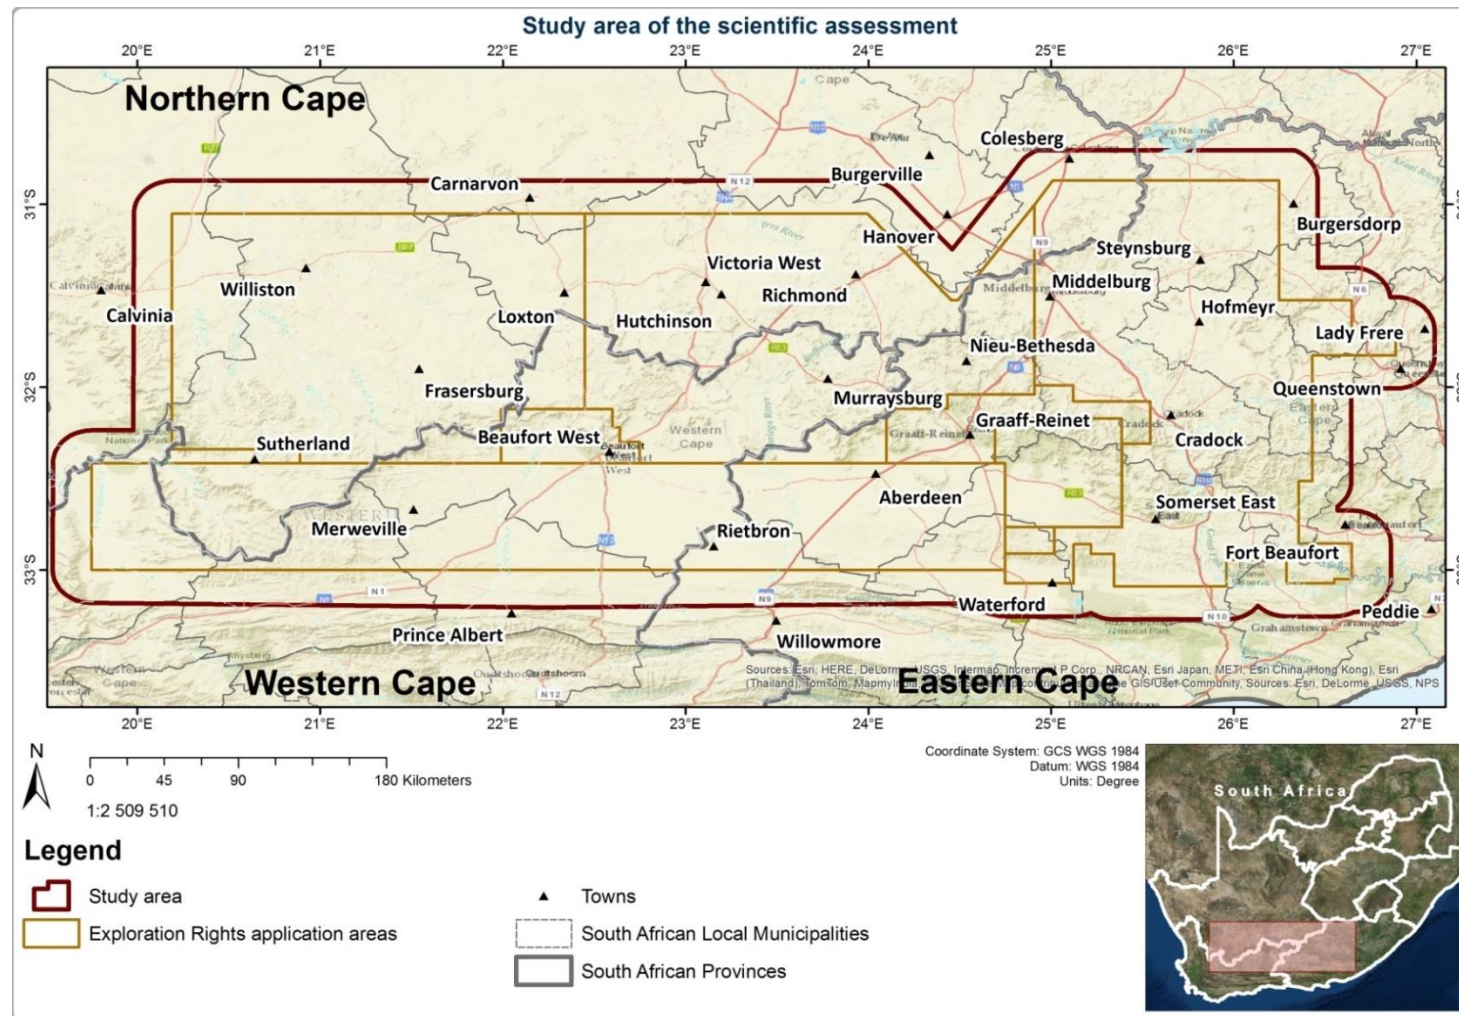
Study area of the scientific assessment

20°E 21°E 22°E 23°E 24°E 25°E 26°E 27°E

31°S 32°S 33°S

Northern Cape

Carnarvon
Burgerville
Colesberg
Burgersdorp
Hanover
Steynsburg
Victoria West
Middelburg
Richmond
Hofmeyr
Williston
Calvinia
Loxton
Hutchinson
Lady Frere
Nieu-Bethesda
Queenstown
Frasersburg
Murraysburg
Graaff-Reinet
Cradock
Sutherland
Beaufort West
Aberdeen
Somerset East
Merweville
Rietbron
Fort Beaufort
Waterford
Peddie
Prince Albert
Willowmore

Western Cape
Eastern Cape

N12 N1 N9 N10 N6

Sources: Esri, HERE, DeLorme, USGS, Intermap, increment P Corp., NRCAN, Esri Japan, METI, Esri China (Hong Kong), Esri (Thailand), TomTom, Mapmyindia, © OpenStreetMap contributors, and the GIS User Community, Sources: Esri, DeLorme, USGS, NPS

20°E 21°E 22°E 23°E 24°E 25°E 26°E 27°E

N

0 45 90 180 Kilometers

1:2 509 510

Coordinate System: GCS WGS 1984
Datum: WGS 1984
Units: Degree

South Africa

Legend

Study area
Exploration Rights application areas
Towns
South African Local Municipalities
South African Provinces